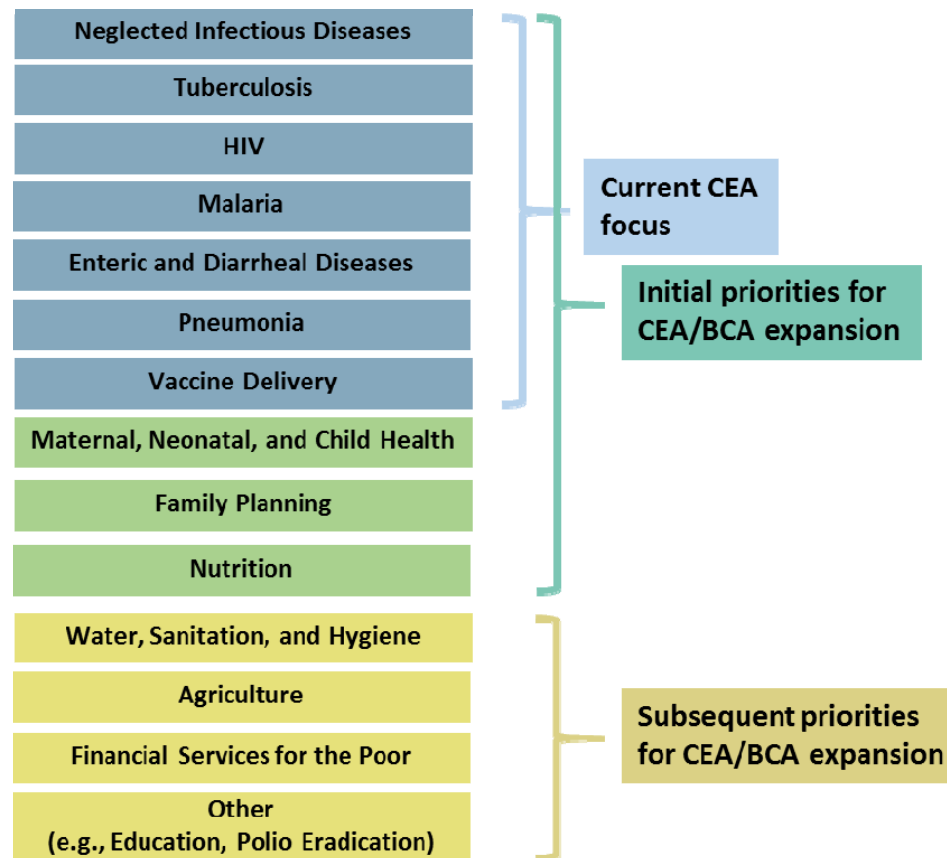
Neglected Infectious Diseases

Tuberculosis

HIV

Malaria

Enteric and Diarrheal Diseases

Pneumonia

Vaccine Delivery

Maternal, Neonatal, and Child Health

Family Planning

Nutrition

Water, Sanitation, and Hygiene

Agriculture

Financial Services for the Poor

Other (e.g., Education, Polio Eradication)

Current CEA focus

Initial priorities for CEA/BCA expansion

Subsequent priorities for CEA/BCA expansion